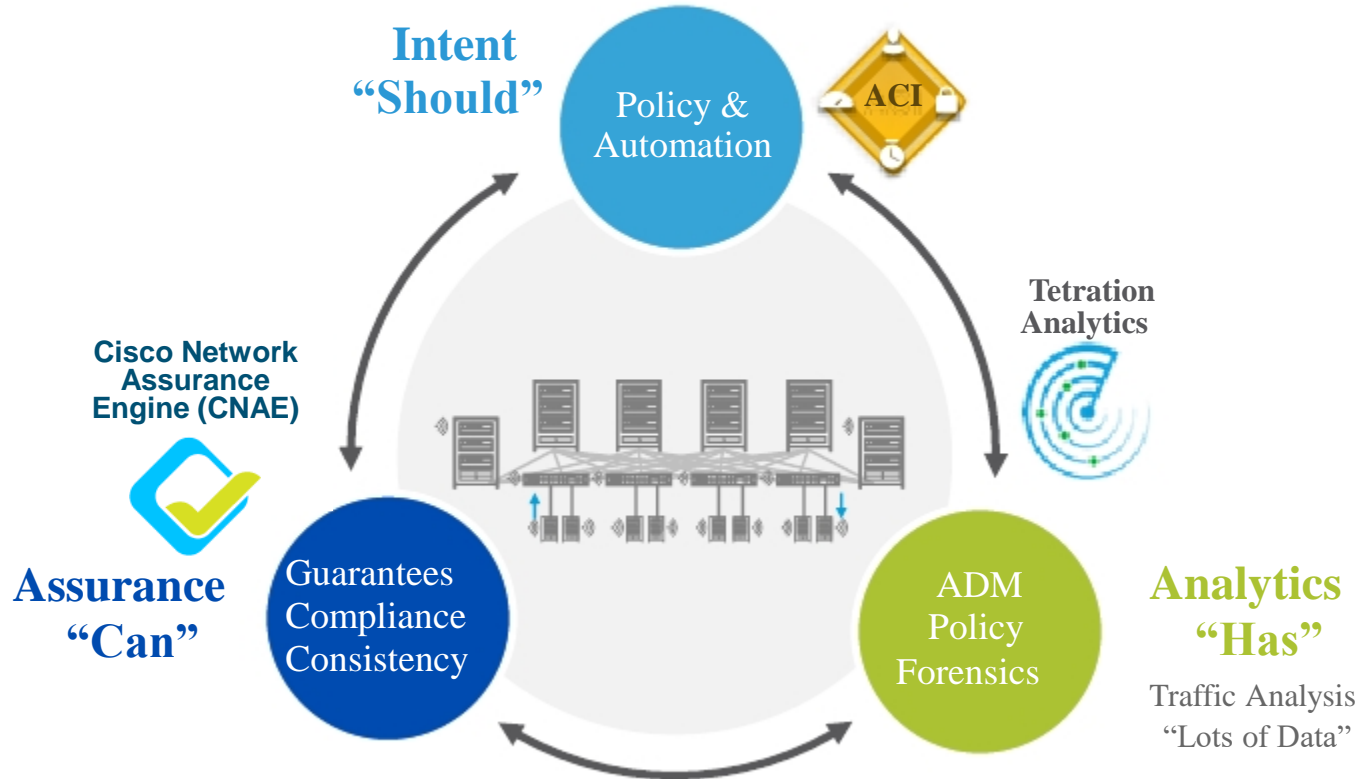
Intent
“Should”

Policy &
Automation

ACI

Tetration
Analytics

Cisco Network
Assurance
Engine (CNAE)

Assurance
“Can”

Guarantees
Compliance
Consistency

ADM
Policy
Forensics

Analytics
“Has”

Traffic Analysis
“Lots of Data”